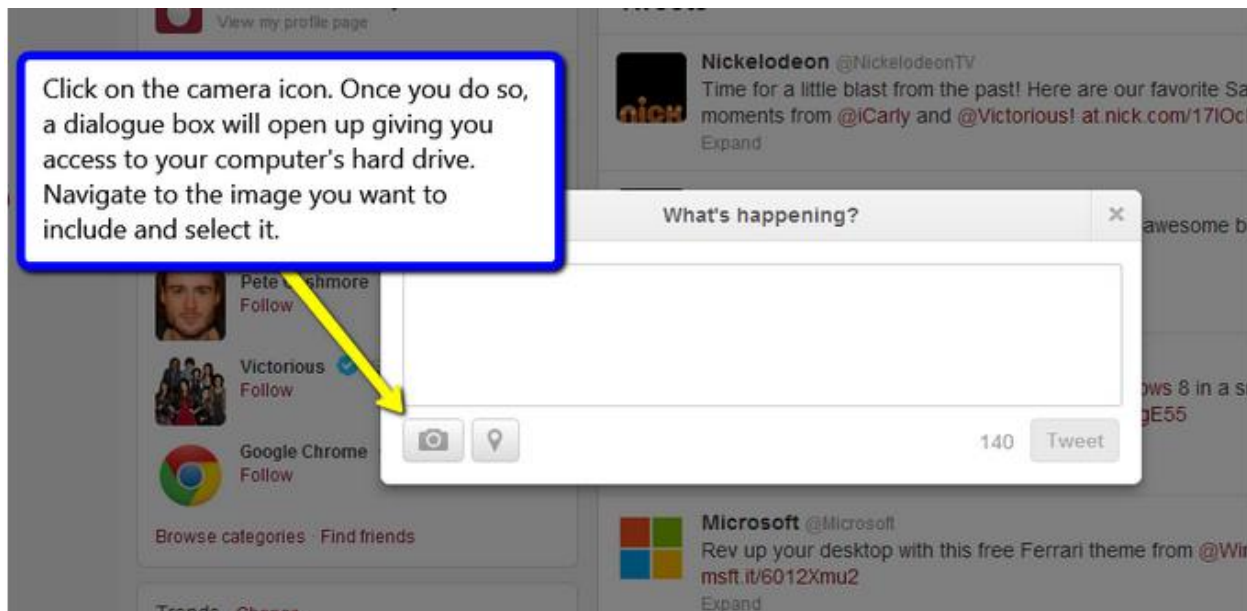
View my profile page

Click on the camera icon. Once you do so, a dialogue box will open up giving you access to your computer's hard drive. Navigate to the image you want to include and select it.

Pete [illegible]shmore
Follow

Victorious
Follow

Google Chrome
Follow

Browse categories Find friends

Trends · Change

Nickelodeon @NickelodeonTV
Time for a little blast from the past! Here are our favorite Sa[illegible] moments from @iCarly and @Victorious! at.nick.com/17lOc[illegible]
Expand

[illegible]awesome b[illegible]

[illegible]ws 8 in a s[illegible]
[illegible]gE55

What's happening?

140 Tweet

Microsoft @Microsoft
Rev up your desktop with this free Ferrari theme from @Wi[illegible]
msft.it/6012Xmu2
Expand